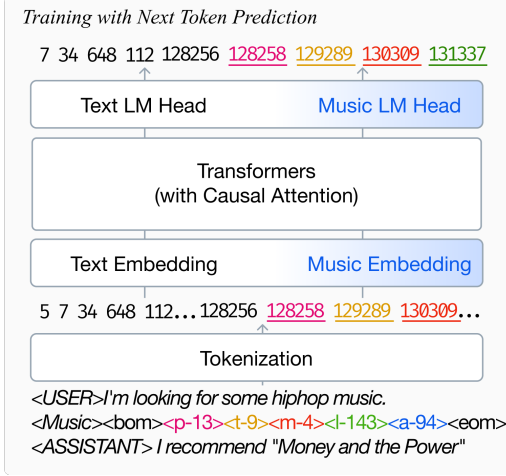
Training with Next Token Prediction

7 34 648 112 128256 128258 129289 130309 131337

Text LM Head Music LM Head

Transformers
(with Causal Attention)

Text Embedding Music Embedding

5 7 34 648 112... 128256 128258 129289 130309...

Tokenization

<USER>I'm looking for some hiphop music.
<Music><bom><p-13><t-9><m-4><l-143><a-94><eom>
<ASSISTANT> I recommend "Money and the Power"